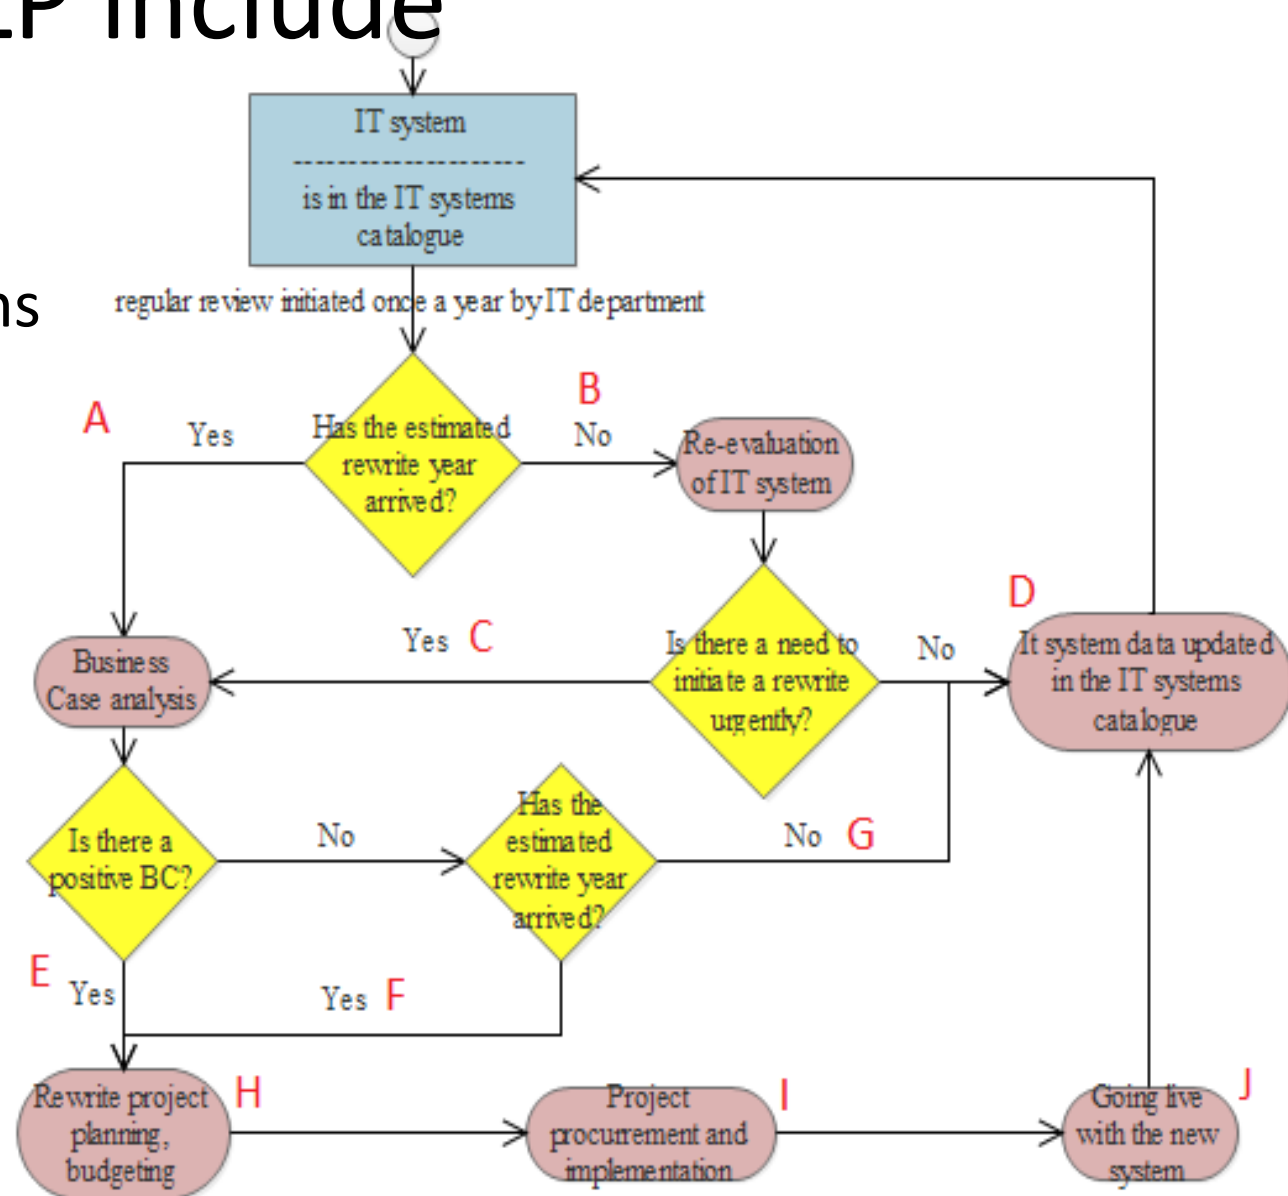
LP include

ns

IT system
--------------------
is in the IT systems catalogue

regular review initiated once a year by IT department

A

Yes

Has the estimated rewrite year arrived?

B

No

Re-evaluation of IT system

D

Yes C

Is there a need to initiate a rewrite urgently?

No

It system data updated in the IT systems catalogue

Business Case analysis

Is there a positive BC?

No

Has the estimated rewrite year arrived?

No G

E Yes

Yes F

Rewrite project planning, budgeting

H

Project procurement and implementation

I

Going live with the new system

J